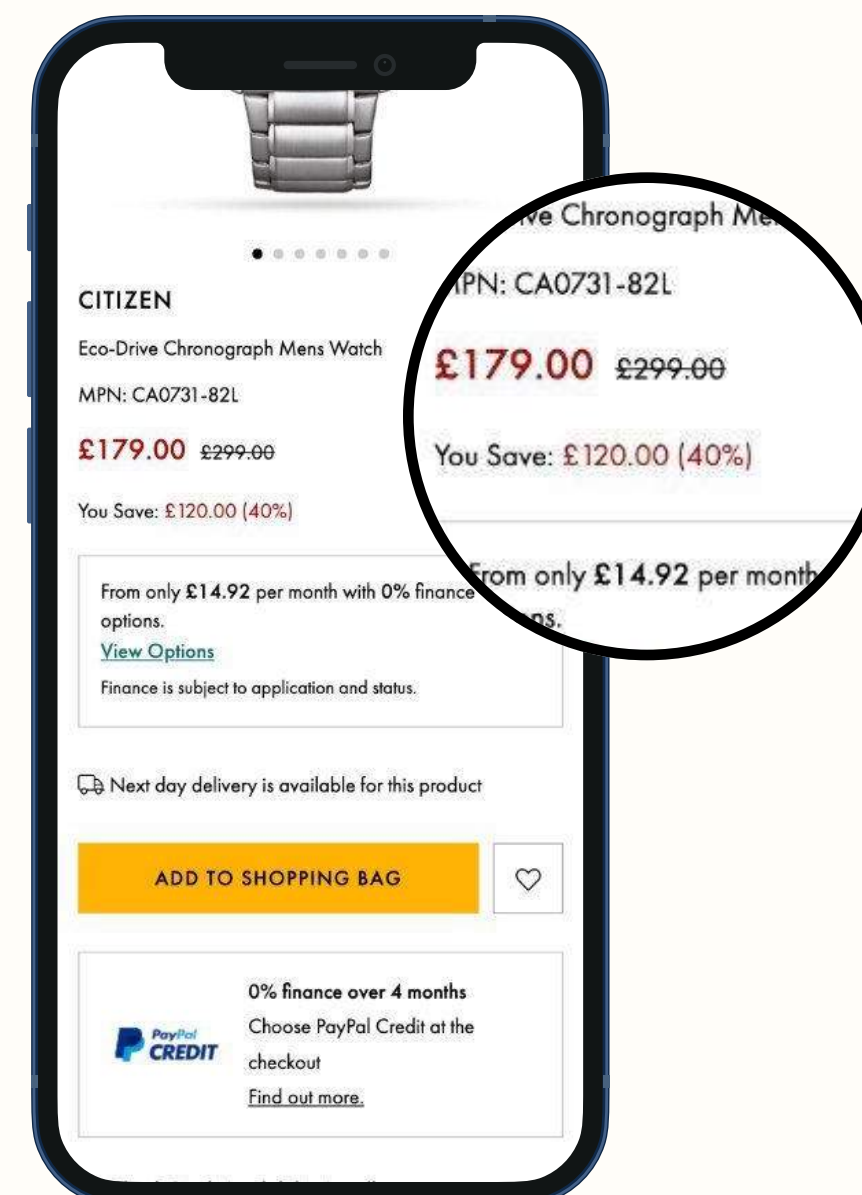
CITIZEN

Eco-Drive Chronograph Mens Watch

MPN: CA0731-82L

£179.00 £299.00

You Save: £120.00 (40%)

From only **£14.92** per month with 0% finance options.

View Options

Finance is subject to application and status.

ve Chronograph Me

PN: CA0731-82L

£179.00 £299.00

You Save: £120.00 (40%)

From only **£14.92** per month

ns.

Next day delivery is available for this product

ADD TO SHOPPING BAG

PayPal CREDIT

0% finance over 4 months

Choose PayPal Credit at the checkout

Find out more.